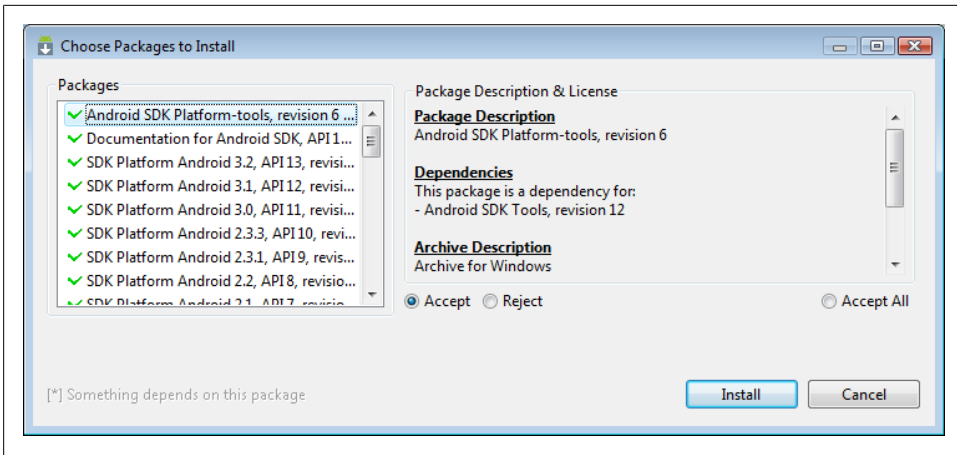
Choose Packages to Install

Packages

Android SDK Platform-tools, revision 6 ...
Documentation for Android SDK, API 1...
SDK Platform Android 3.2, API 13, revisi...
SDK Platform Android 3.1, API 12, revisi...
SDK Platform Android 3.0, API 11, revisi...
SDK Platform Android 2.3.3, API 10, revi...
SDK Platform Android 2.3.1, API 9, revis...
SDK Platform Android 2.2, API 8, revisio...
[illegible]

Package Description & License

Package Description
Android SDK Platform-tools, revision 6

Dependencies
This package is a dependency for:
- Android SDK Tools, revision 12

Archive Description
Archive for Windows

Accept Reject Accept All

[*] Something depends on this package

Install Cancel